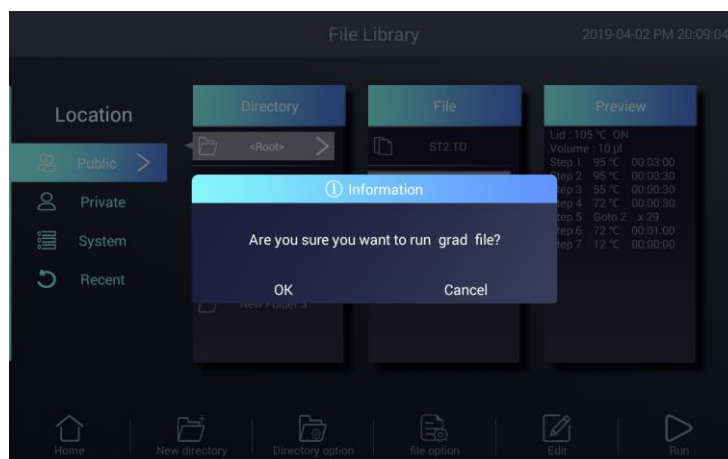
File Library

2019-04-02 PM 20:09:04

Location

Public >

Private

System

Recent

Directory

<Root> >

New Folder 3

File

ST2.TD

Preview

Lid : 105 °C ON
Volume : 10 μl
Step 1 95 °C 00:03:00
Step 2 95 °C 00:00:30
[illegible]tep 3 55 °C 00:00:30
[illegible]tep 4 72 °C 00:00:30
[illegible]tep 5 Goto 2 x 29
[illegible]tep 6 72 °C 00:01:00
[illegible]tep 7 12 °C 00:00:00

Information

Are you sure you want to run grad file?

OK

Cancel

Home

New directory

Directory option

file option

Edit

Run